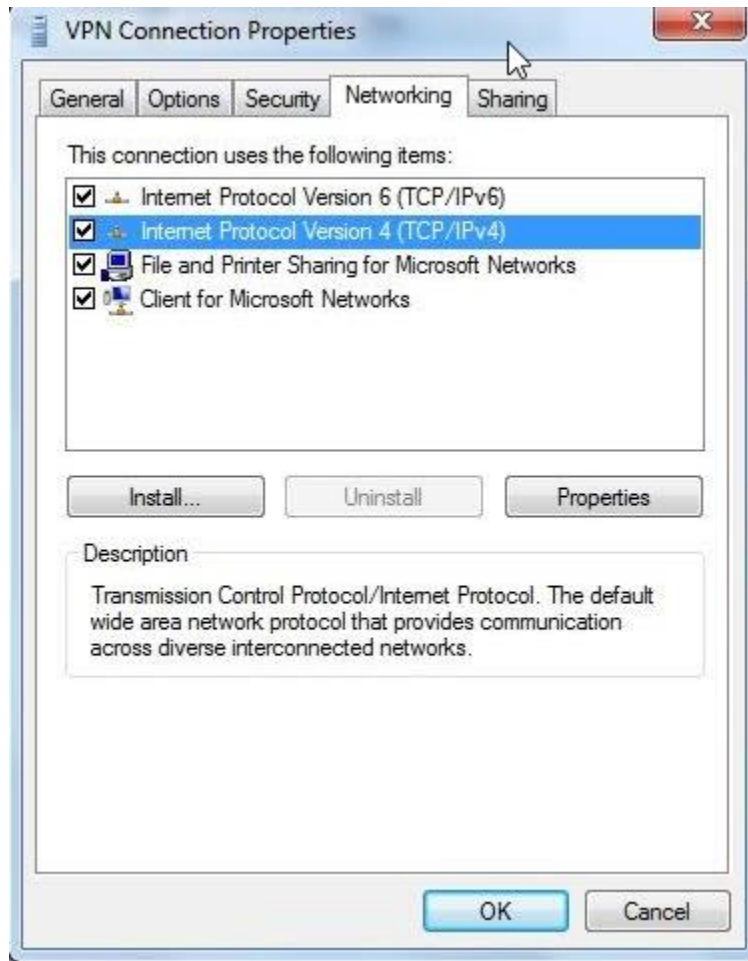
VPN Connection Properties

General | Options | Security | Networking | Sharing

This connection uses the following items:

☑ Internet Protocol Version 6 (TCP/IPv6)
☑ Internet Protocol Version 4 (TCP/IPv4)
☑ File and Printer Sharing for Microsoft Networks
☑ Client for Microsoft Networks

Install... | Uninstall | Properties

Description

Transmission Control Protocol/Internet Protocol. The default wide area network protocol that provides communication across diverse interconnected networks.

OK | Cancel